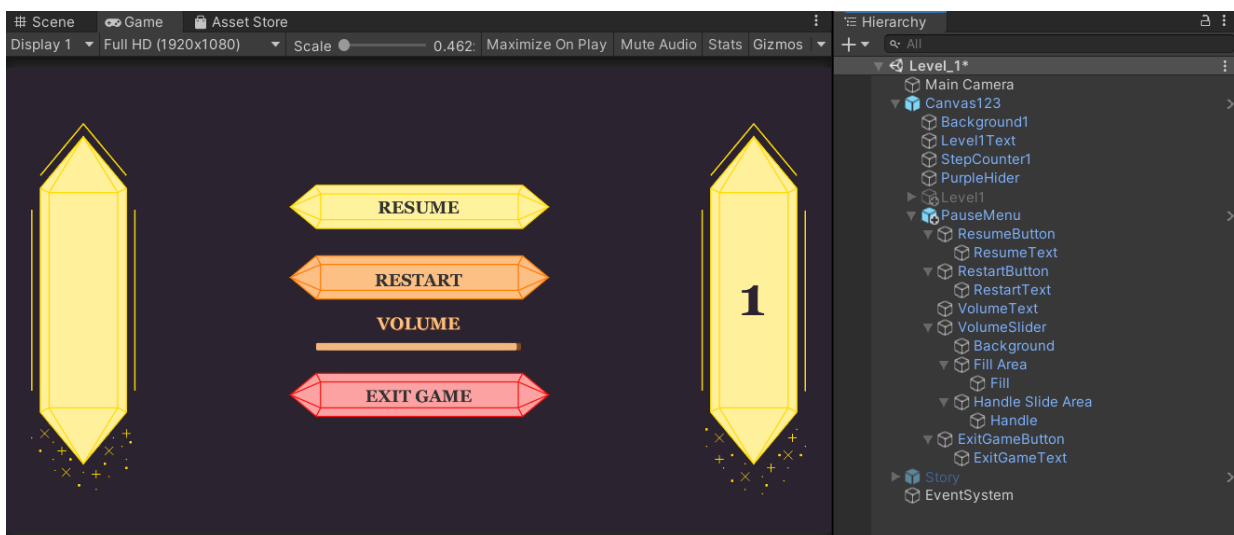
# Scene Game Asset Store

Display 1 Full HD (1920x1080) Scale 0.462 Maximize On Play Mute Audio Stats Gizmos

RESUME

RESTART

VOLUME

EXIT GAME

1

Hierarchy

+ All

Level_1*
Main Camera
Canvas123
Background1
Level1Text
StepCounter1
PurpleHider
Level1
PauseMenu
ResumeButton
ResumeText
RestartButton
RestartText
VolumeText
VolumeSlider
Background
Fill Area
Fill
Handle Slide Area
Handle
ExitGameButton
ExitGameText
Story
EventSystem